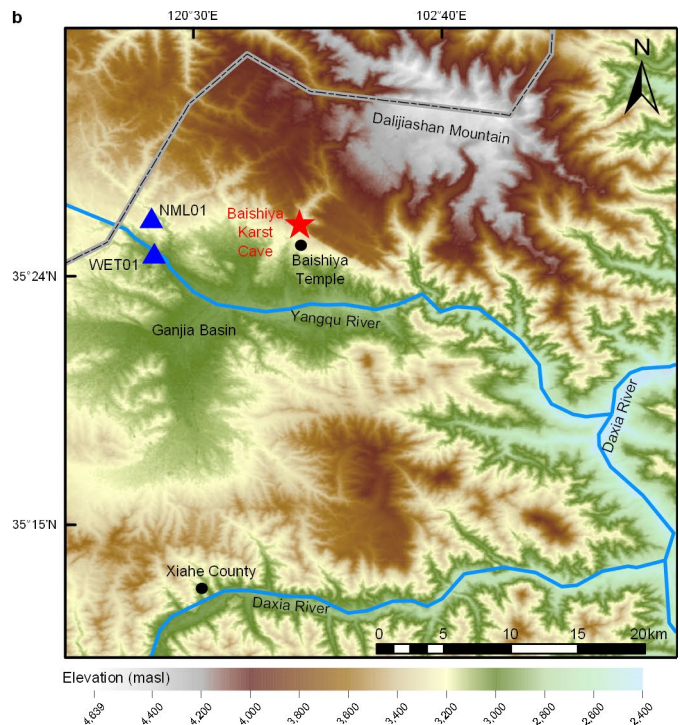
b

120°30'E

102°40'E

N

Dalijiashan Mountain

NML01

Baishiya Karst Cave

WET01

Baishiya Temple

35°24'N

Ganjia Basin

Yangqu River

Daxia River

35°15'N

Xiahe County

Daxia River

0 5 10 15 20km

Elevation (masl)

4,839 4,600 4,400 4,200 4,000 3,800 3,600 3,400 3,200 3,000 2,800 2,600 2,400